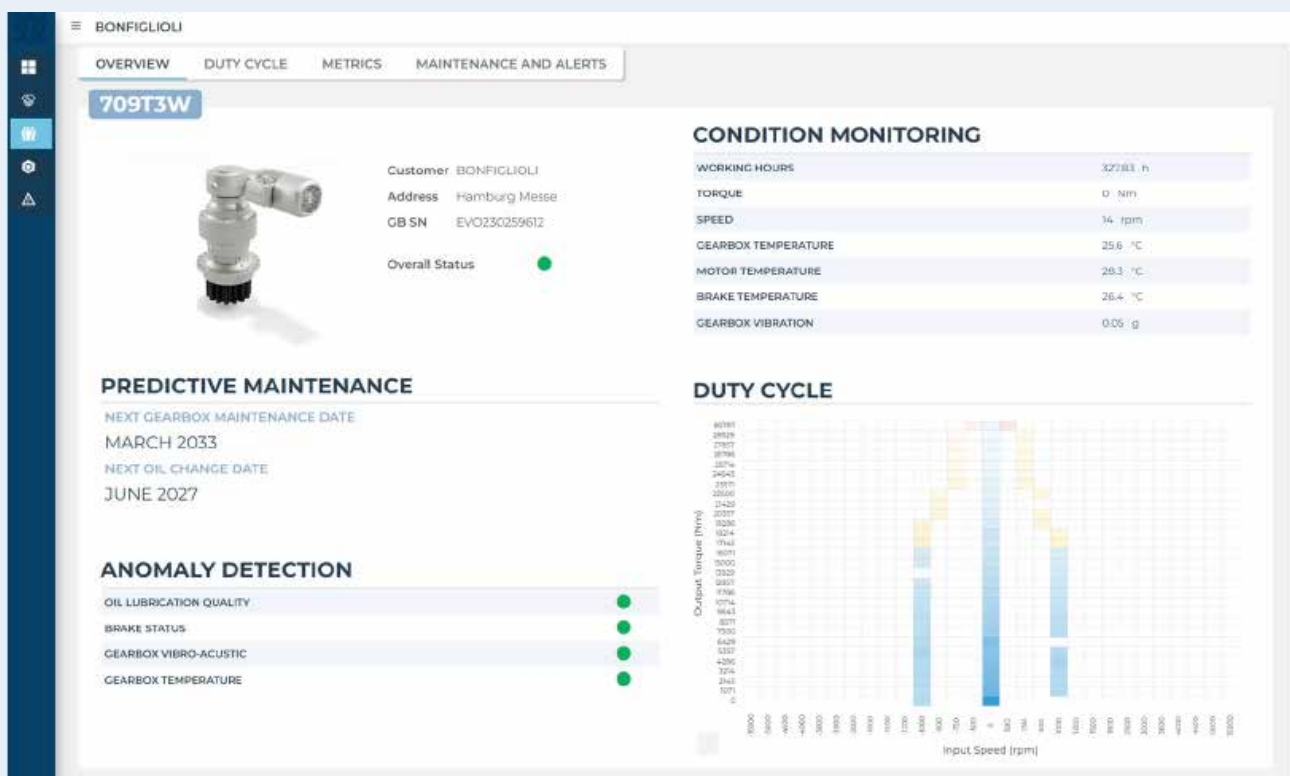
≡ BONFIGLIOLI

OVERVIEW DUTY CYCLE METRICS MAINTENANCE AND ALERTS

709T3W

Customer BONFIGLIOLI
Address Hamburg Messe
GB SN EVO230259612

Overall Status

CONDITION MONITORING

| WORKING HOURS | 32783 h |
|---|---|
| TORQUE | 0 Nm |
| SPEED | 14 rpm |
| GEARBOX TEMPERATURE | 25.6 °C |
| MOTOR TEMPERATURE | 28.3 °C |
| BRAKE TEMPERATURE | 26.4 °C |
| GEARBOX VIBRATION | 0.05 g |

PREDICTIVE MAINTENANCE

NEXT GEARBOX MAINTENANCE DATE
MARCH 2033
NEXT OIL CHANGE DATE
JUNE 2027

DUTY CYCLE

Output Torque (Nm)

Input Speed (rpm)

ANOMALY DETECTION

OIL LUBRICATION QUALITY
BRAKE STATUS
GEARBOX VIBRO-ACUSTIC
GEARBOX TEMPERATURE